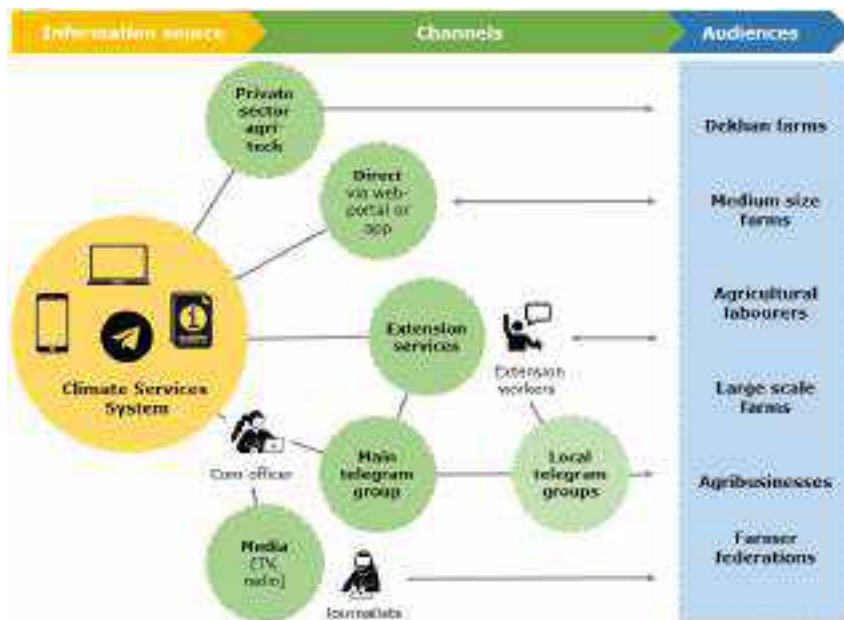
Information source

Channels

Audiences

Private sector agri tech

Direct via web-portal or app

Climate Services System

Extension services

Extension workers

Com officer

Main telegram group

Local telegram groups

Media (TV, radio)

Journalists

Dekhan farms

Medium size farms

Agricultural labourers

Large scale farms

Agribusinesses

Farmer federations